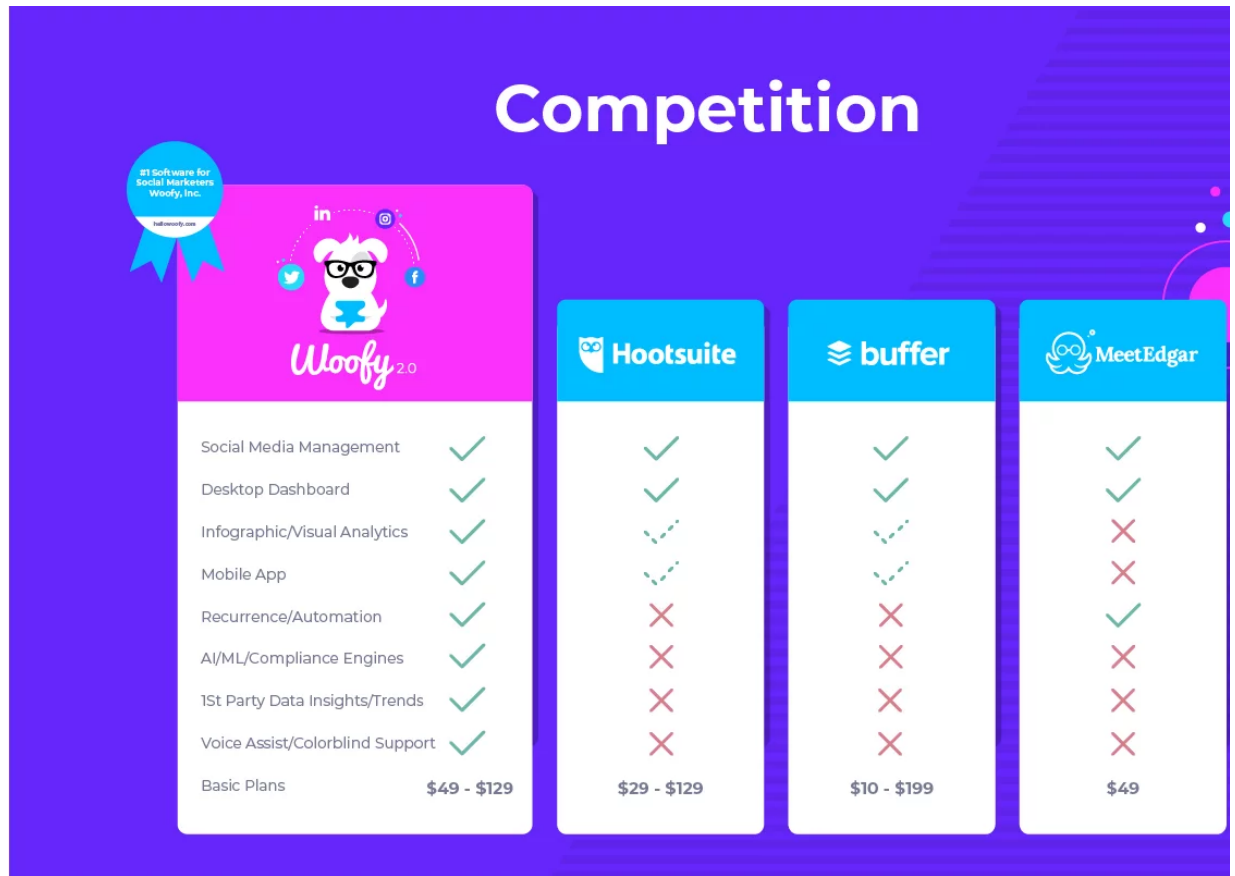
Competition

#1 Software for Social Marketers Woofy, Inc.
hellowoofy.com

in

Woofy 2.0

Hootsuite

buffer

MeetEdgar

| | Woofy 2.0 | Hootsuite | buffer | MeetEdgar |
|---|---|---|---|---|
| Social Media Management | ✓ | ✓ | ✓ | ✓ |
| Desktop Dashboard | ✓ | ✓ | ✓ | ✓ |
| Infographic/Visual Analytics | ✓ | ✓ | ✓ | ✗ |
| Mobile App | ✓ | ✓ | ✓ | ✗ |
| Recurrence/Automation | ✓ | ✗ | ✗ | ✓ |
| AI/ML/Compliance Engines | ✓ | ✗ | ✗ | ✗ |
| 1St Party Data Insights/Trends | ✓ | ✗ | ✗ | ✗ |
| Voice Assist/Colorblind Support | ✓ | ✗ | ✗ | ✗ |
| Basic Plans | \$49 - \$129 | \$29 - \$129 | \$10 - \$199 | \$49 |